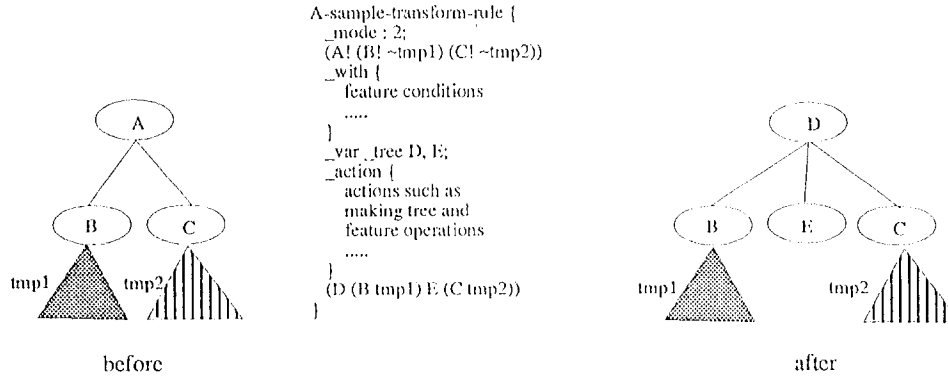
A

B

C

tmp1

tmp2

before

A-sample-transform-rule {
_mode : 2;
(A! (B! ~tmp1) (C! ~tmp2))
_with {
feature conditions
.....
}
_var _tree D, E;
_action {
actions such as
making tree and
feature operations
.....
}
(D (B tmp1) E (C tmp2))
}

D

B

E

C

tmp1

tmp2

after